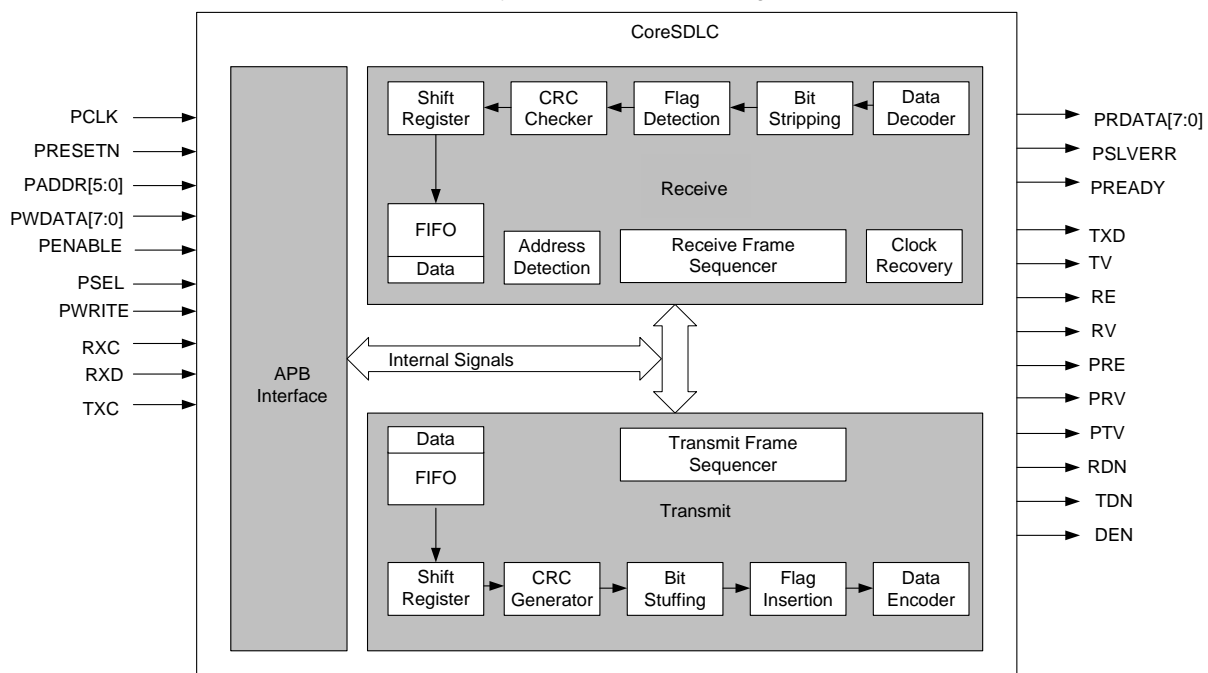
CoreSDLC

PCLK
PRESETN
PADDR[5:0]
PWDATA[7:0]
PENABLE
PSEL
PWRITE
RXC
RXD
TXC

APB Interface

Shift Register
CRC Checker
Flag Detection
Bit Stripping
Data Decoder

Receive

FIFO
Data
Address Detection
Receive Frame Sequencer
Clock Recovery

Internal Signals

Data
FIFO
Transmit Frame Sequencer

Transmit

Shift Register
CRC Generator
Bit Stuffing
Flag Insertion
Data Encoder

PRDATA[7:0]
PSLVERR
PREADY
TXD
TV
RE
RV
PRE
PRV
PTV
RDN
TDN
DEN